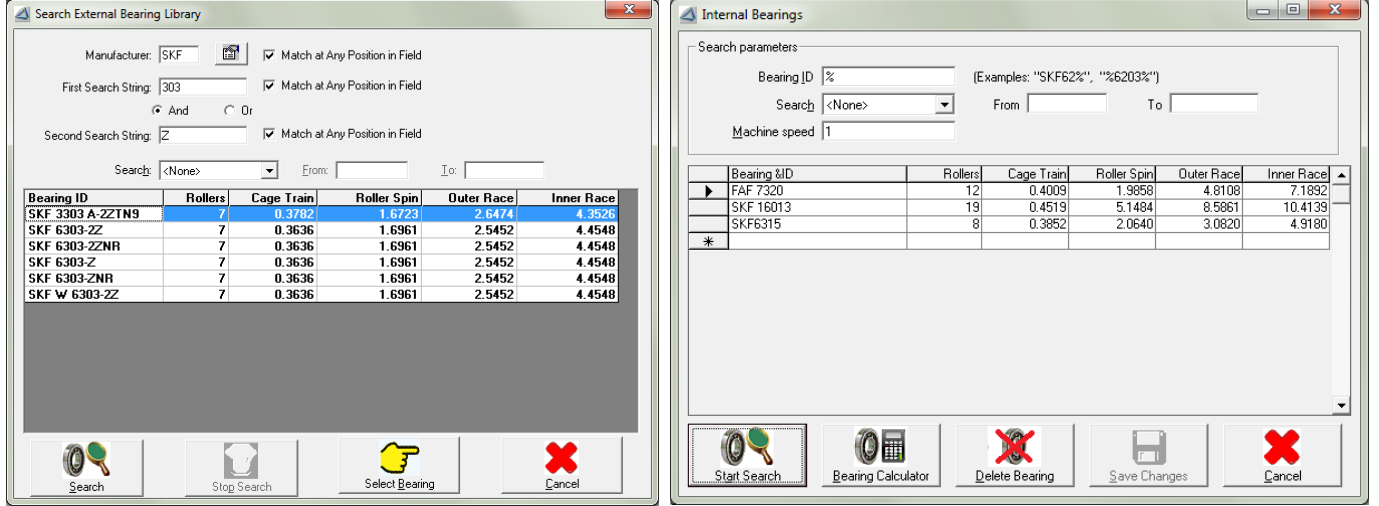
Search External Bearing Library

Manufacturer: SKF
Match at Any Position in Field
First Search String: 303
Match at Any Position in Field
And Or
Second Search String: Z
Match at Any Position in Field
Search: <None> From: To:

| Bearing ID | Rollers | Cage Train | Roller Spin | Outer Race | Inner Race |
|---|---|---|---|---|---|
| SKF 3303 A-2ZTN9 | 7 | 0.3782 | 1.6723 | 2.6474 | 4.3526 |
| SKF 6303-2Z | 7 | 0.3636 | 1.6961 | 2.5452 | 4.4548 |
| SKF 6303-2ZNR | 7 | 0.3636 | 1.6961 | 2.5452 | 4.4548 |
| SKF 6303-Z | 7 | 0.3636 | 1.6961 | 2.5452 | 4.4548 |
| SKF 6303-ZNR | 7 | 0.3636 | 1.6961 | 2.5452 | 4.4548 |
| SKF W 6303-2Z | 7 | 0.3636 | 1.6961 | 2.5452 | 4.4548 |

Search
Stop Search
Select Bearing
Cancel

Internal Bearings

Search parameters
Bearing ID %
(Examples: "SKF62%", "%6203%")
Search <None> From To
Machine speed 1

| | Bearing &ID | Rollers | Cage Train | Roller Spin | Outer Race | Inner Race |
|---|---|---|---|---|---|---|
| ▶ | FAF 7320 | 12 | 0.4009 | 1.9858 | 4.8108 | 7.1892 |
| | SKF 16013 | 19 | 0.4519 | 5.1484 | 8.5861 | 10.4139 |
| | SKF6315 | 8 | 0.3852 | 2.0640 | 3.0820 | 4.9180 |
| * | | | | | | |

Start Search
Bearing Calculator
Delete Bearing
Save Changes
Cancel